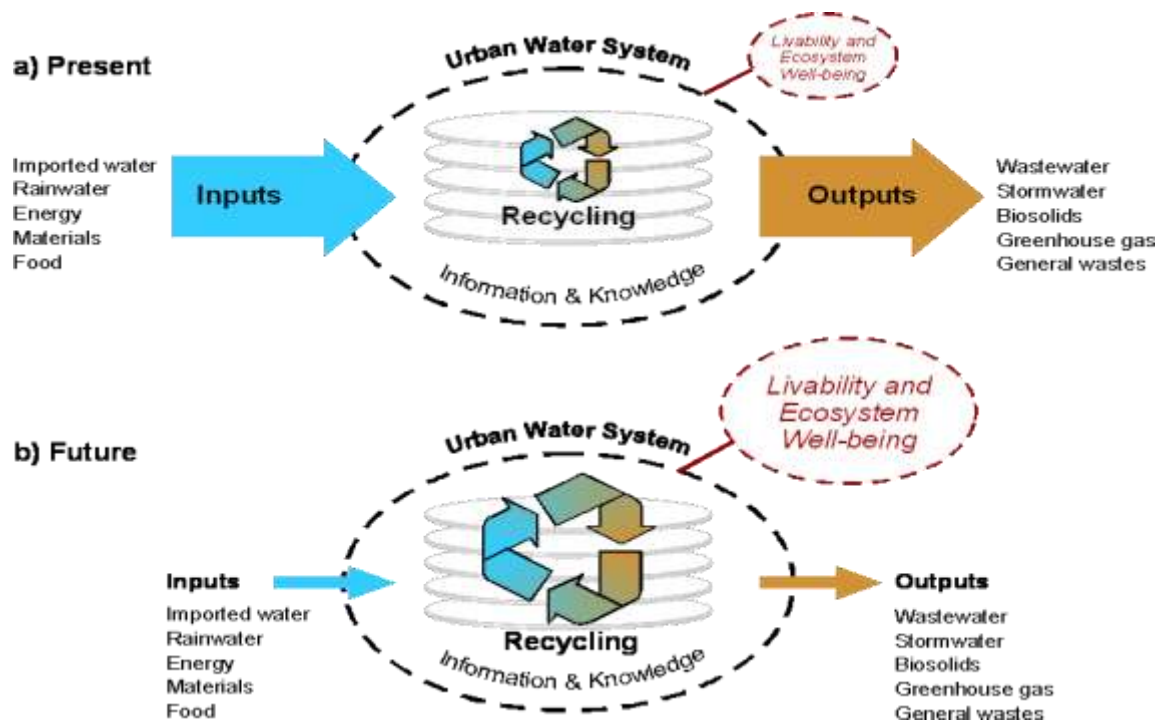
a) Present

Urban Water System

Livability and Ecosystem Well-being

Imported water
Rainwater
Energy
Materials
Food

Inputs

Recycling

Information & Knowledge

Outputs

Wastewater
Stormwater
Biosolids
Greenhouse gas
General wastes

b) Future

Urban Water System

Livability and Ecosystem Well-being

Inputs
Imported water
Rainwater
Energy
Materials
Food

Recycling

Information & Knowledge

Outputs
Wastewater
Stormwater
Biosolids
Greenhouse gas
General wastes